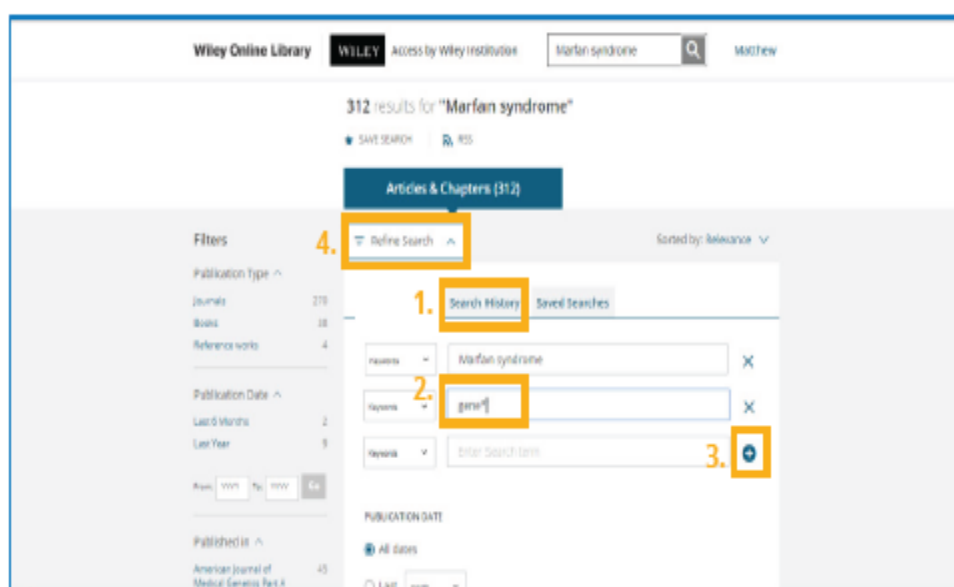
Wiley Online Library WILEY Access by Wiley Institution Marfan syndrome Matthew

312 results for "Marfan syndrome"

SAVE SEARCH RSS

Articles & Chapters (312)

Filters

4. Refine Search

Sorted by: Relevance

Publication Type

Journals 270

Books 38

Reference works 4

1. Search History Saved Searches

Keywords Marfan syndrome

Publication Date

Last 6 Months 2

Last Year 9

Keywords 2. gene*

Keywords Enter Search term 3.

From YYYY To YYYY Go

PUBLICATION DATE

All dates

Published in

American Journal of Medical Genetics Part A 45

Last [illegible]